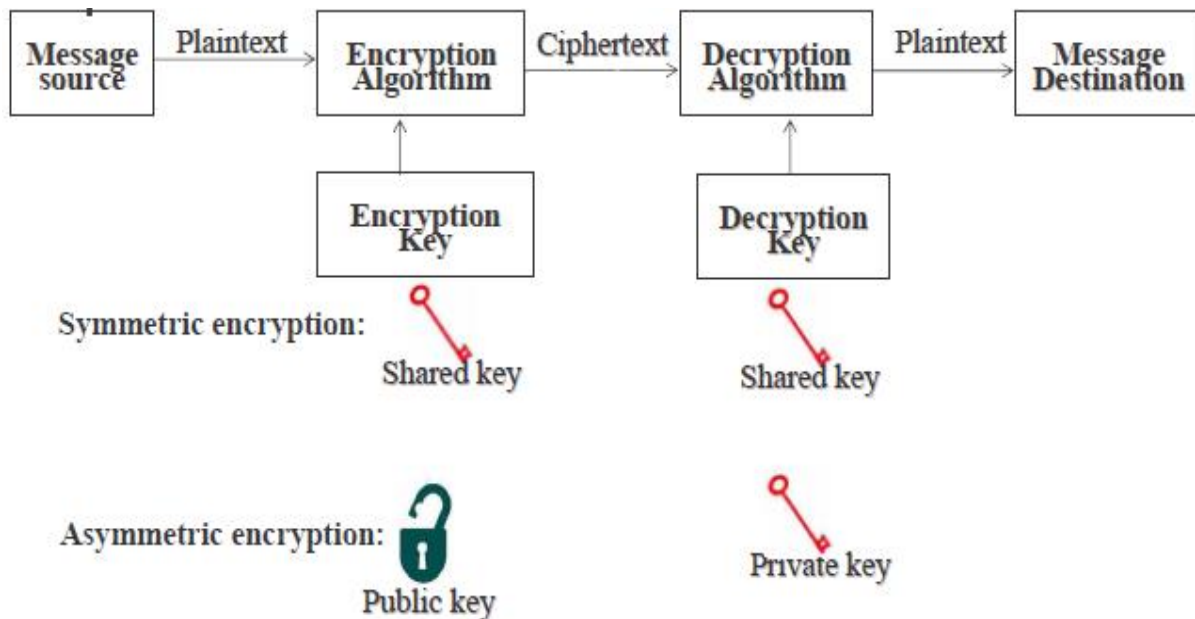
Message source

Plaintext

Encryption Algorithm

Ciphertext

Decryption Algorithm

Plaintext

Message Destination

Encryption Key

Decryption Key

Symmetric encryption:

Shared key

Shared key

Asymmetric encryption:

Public key

Private key